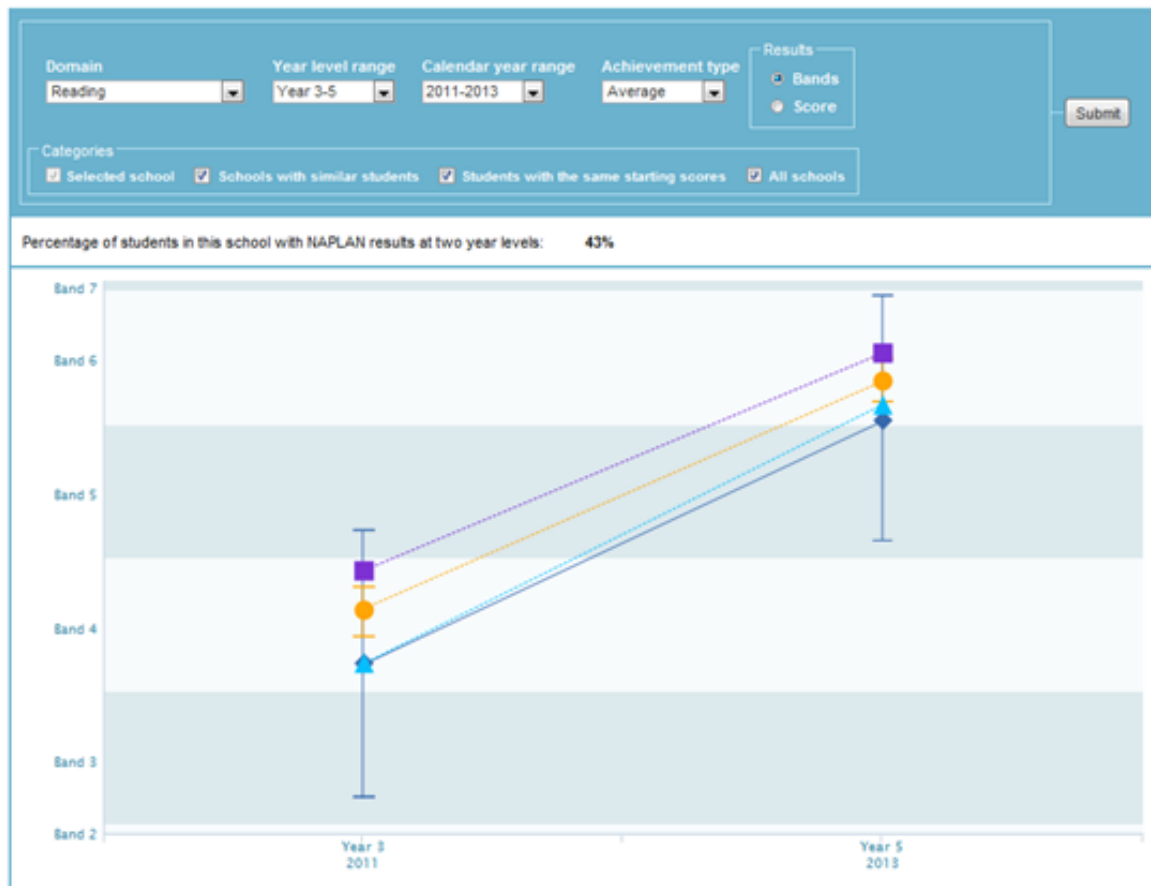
Domain
Reading

Year level range
Year 3-5

Calendar year range
2011-2013

Achievement type
Average

Results
Bands
Score

Submit

Categories
Selected school
Schools with similar students
Students with the same starting scores
All schools

Percentage of students in this school with NAPLAN results at two year levels: 43%

Band 7
Band 6
Band 5
Band 4
Band 3
Band 2

Year 3
2011

Year 5
2013